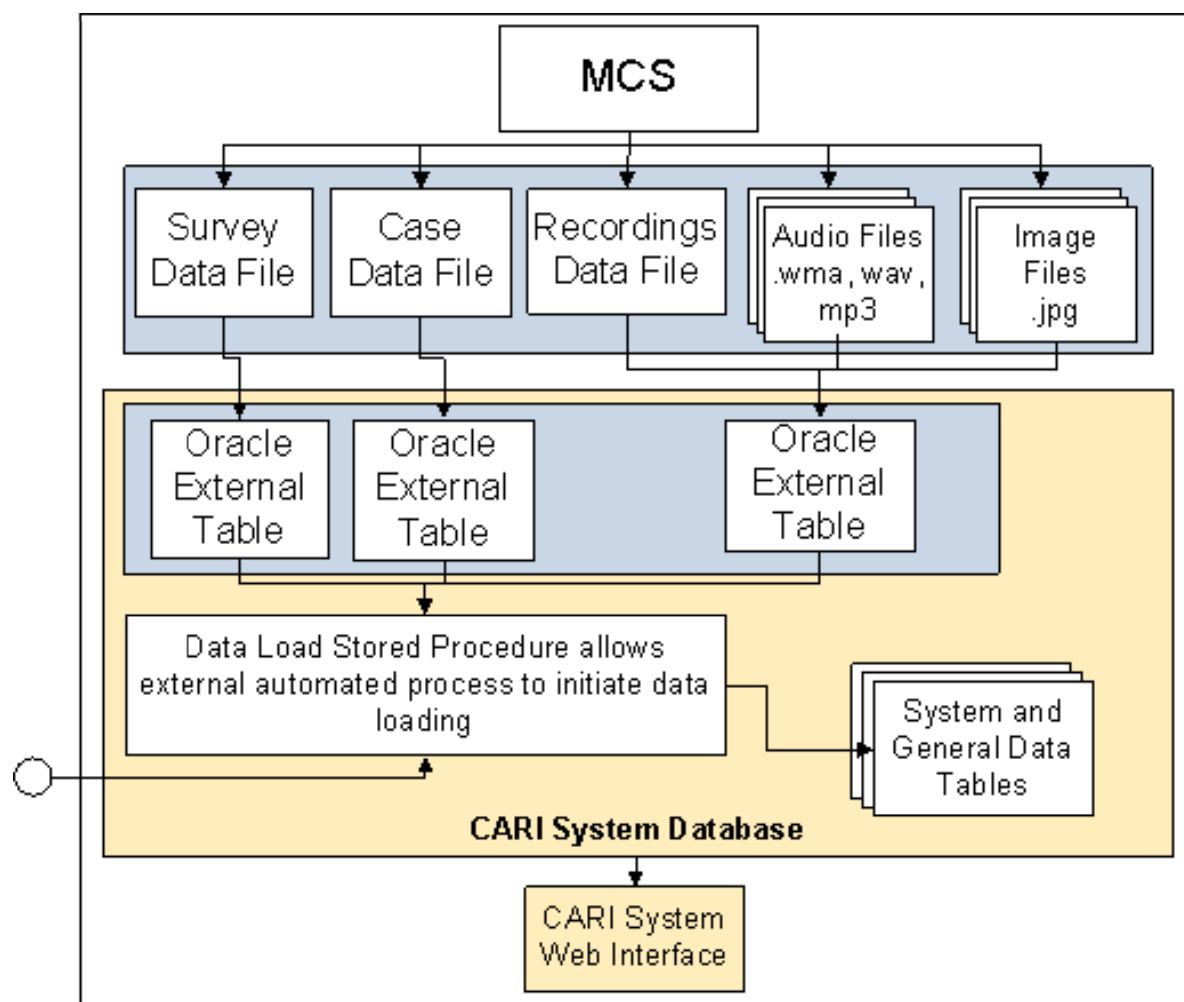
MCS

Survey Data File

Case Data File

Recordings Data File

Audio Files .wma, wav, mp3

Image Files .jpg

Oracle External Table

Oracle External Table

Oracle External Table

Data Load Stored Procedure allows external automated process to initiate data loading

System and General Data Tables

CARI System Database

CARI System Web Interface